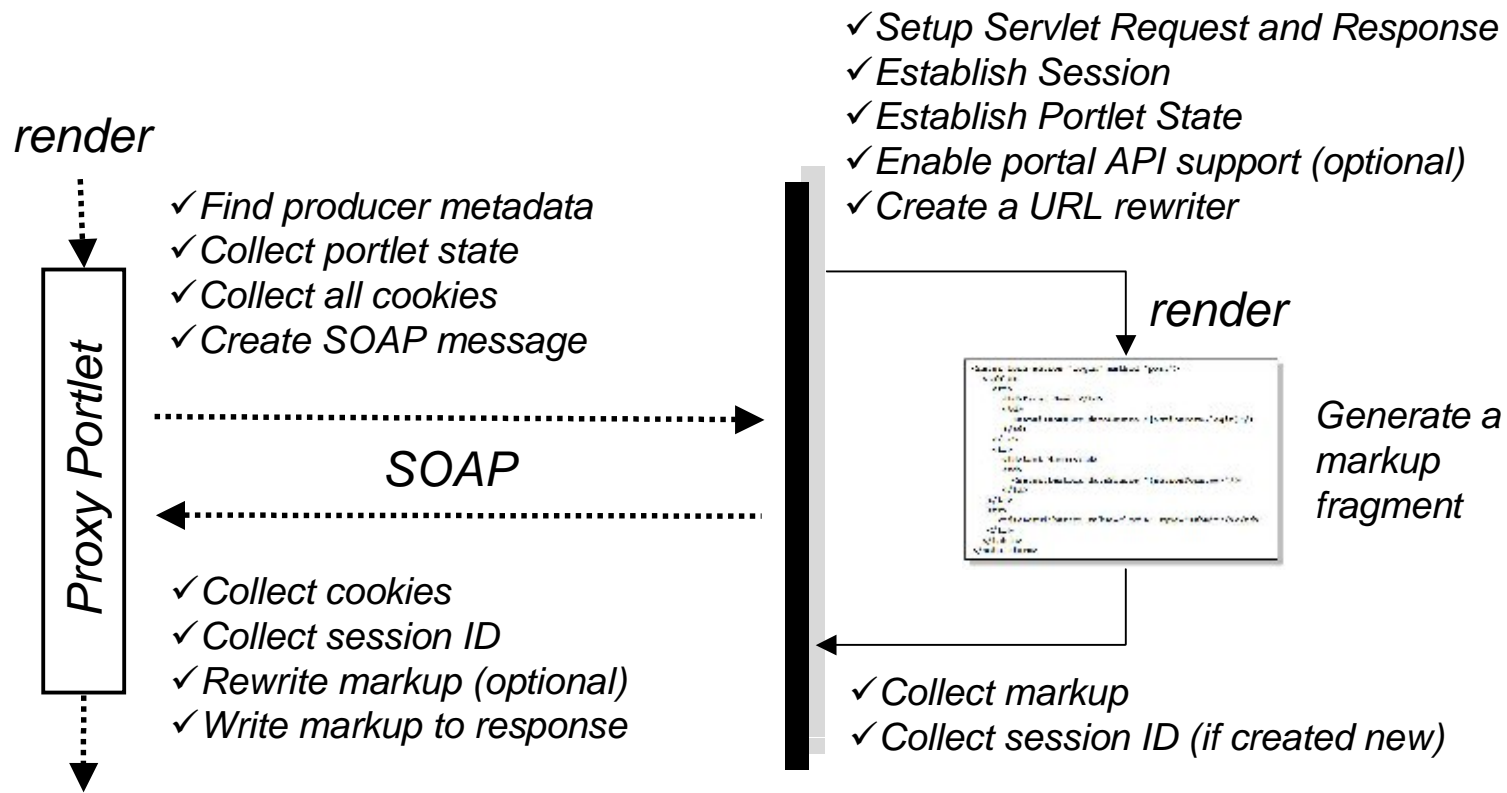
✓Setup Servlet Request and Response
✓Establish Session
✓Establish Portlet State
✓Enable portal API support (optional)
✓Create a URL rewriter

render

✓Find producer metadata
✓Collect portlet state
✓Collect all cookies
✓Create SOAP message

Proxy Portlet

render

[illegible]

Generate a markup fragment

SOAP

✓Collect cookies
✓Collect session ID
✓Rewrite markup (optional)
✓Write markup to response

✓Collect markup
✓Collect session ID (if created new)